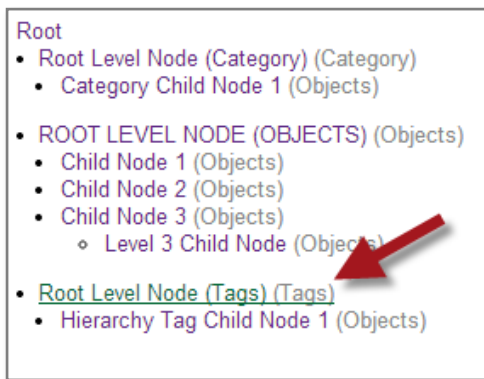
Root

- Root Level Node (Category) (Category)
  - Category Child Node 1 (Objects)

- ROOT LEVEL NODE (OBJECTS) (Objects)
  - Child Node 1 (Objects)
  - Child Node 2 (Objects)
  - Child Node 3 (Objects)
    - Level 3 Child Node (Objects)

- Root Level Node (Tags) (Tags)
  - Hierarchy Tag Child Node 1 (Objects)